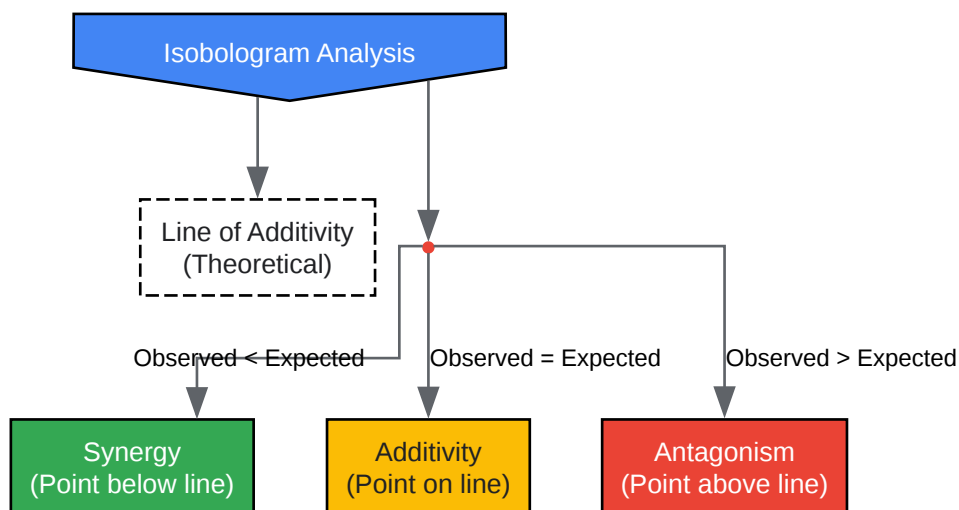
Isobologram Analysis

Line of Additivity
(Theoretical)

Observed < Expected

Observed = Expected

Observed > Expected

Synergy
(Point below line)

Additivity
(Point on line)

Antagonism
(Point above line)